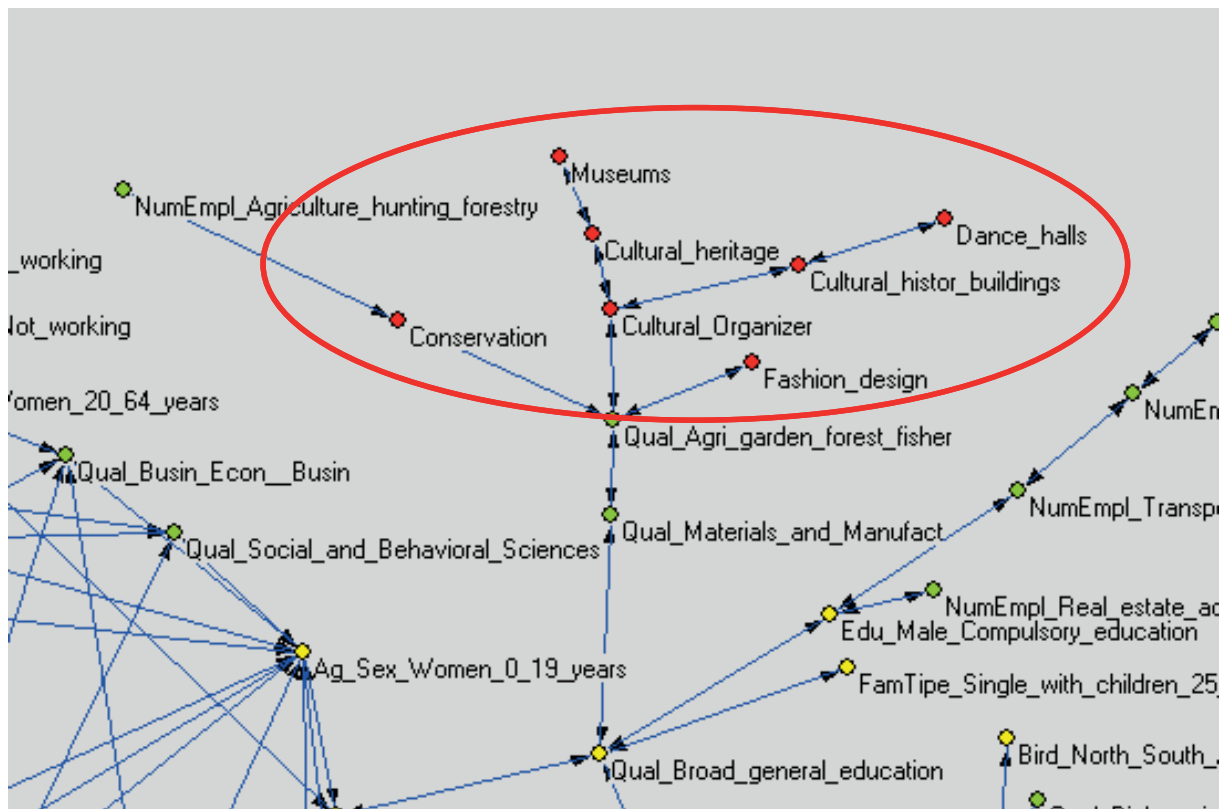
Museums

NumEmpl_Agriculture_hunting_forestry

Cultural_heritage

Dance_halls

_working

Cultural_histor_buildings

Not_working

Conservation

Cultural_Organizer

Fashion_design

Women_20_64_years

Qual_Agri_garden_forest_fisher

NumEm

Qual_Busin_Econ__Busin

NumEmpl_Transp

Qual_Social_and_Behavioral_Sciences

Qual_Materials_and_Manufact

NumEmpl_Real_estate_ac

Edu_Male_Compulsory_education

Ag_Sex_Women_0_19_years

FamTipe_Single_with_children_25

Bird_North_South_

Qual_Broad_general_education